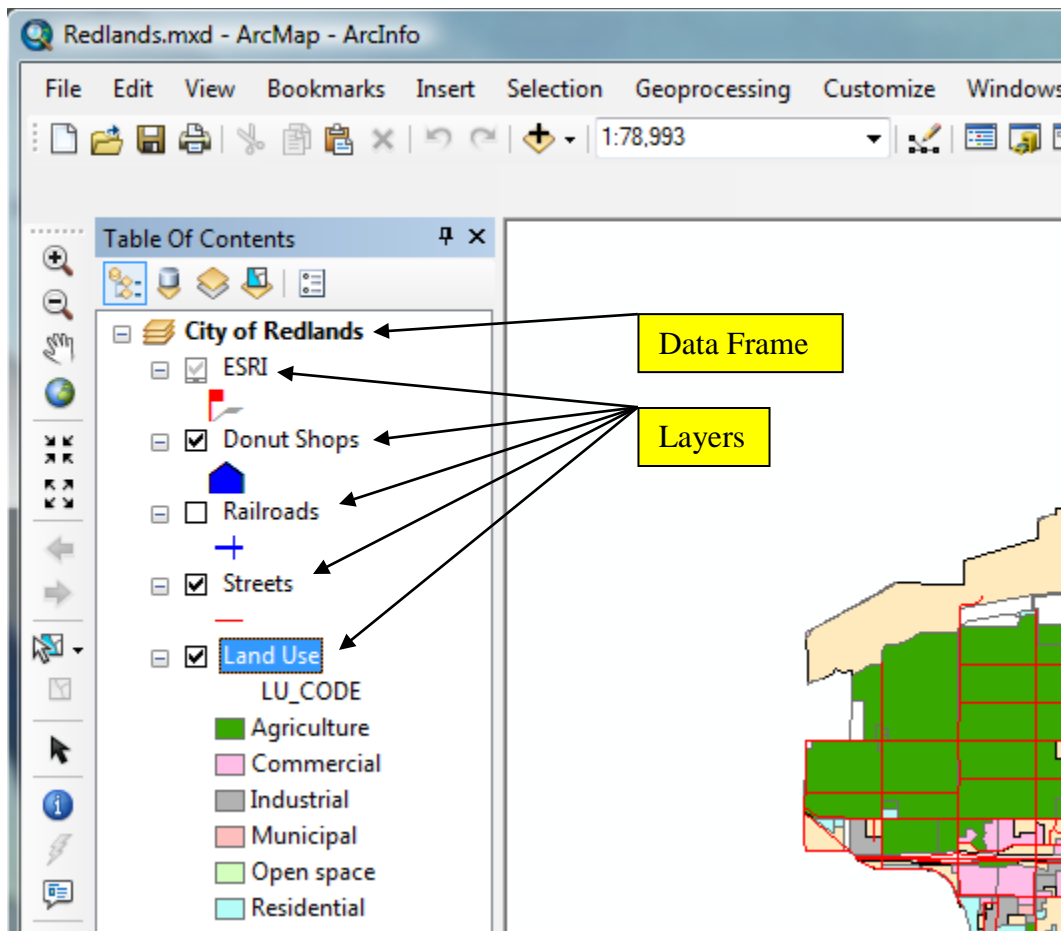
Redlands.mxd - ArcMap - ArcInfo

File Edit View Bookmarks Insert Selection Geoprocessing Customize Windows

1:78,993

Table Of Contents

City of Redlands

ESRI

Donut Shops

Railroads

Streets

Land Use

LU_CODE

Agriculture

Commercial

Industrial

Municipal

Open space

Residential

Data Frame

Layers